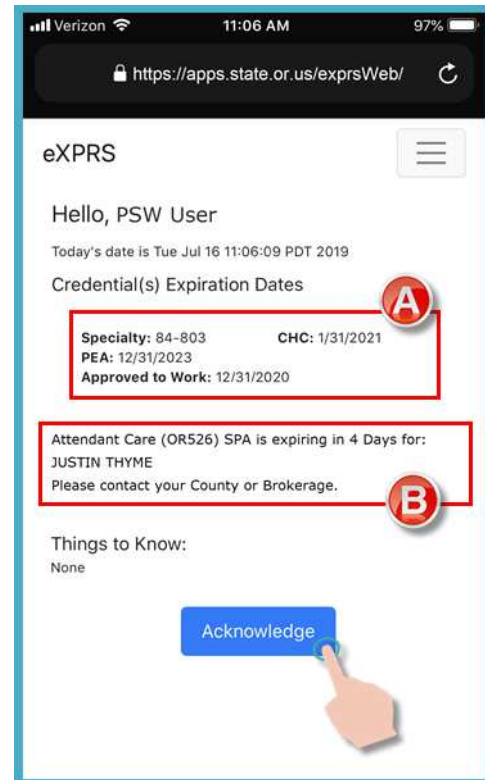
Verizon 11:06 AM 97%

https://apps.state.or.us/exprsWeb/

eXPRS

Hello, PSW User

Today's date is Tue Jul 16 11:06:09 PDT 2019

Credential(s) Expiration Dates

A

**Specialty:** 84-803 **CHC:** 1/31/2021
**PEA:** 12/31/2023
**Approved to Work:** 12/31/2020

Attendant Care (OR526) SPA is expiring in 4 Days for:
JUSTIN THYME
Please contact your County or Brokerage.

B

Things to Know:
None

Acknowledge